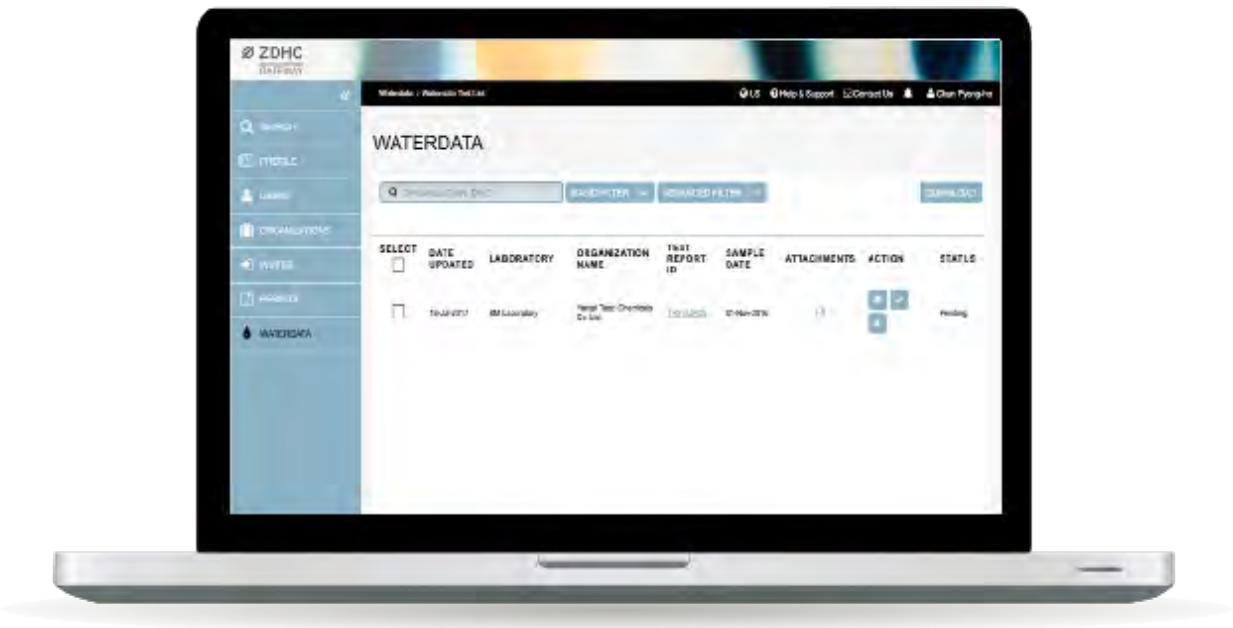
ZDHC
GATEWAY

SEARCH
PROFILE
USERS
ORGANIZATIONS
INVITES
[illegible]
WATERDATA

Waterdata / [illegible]

US Help & Support Contact Us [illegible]

WATERDATA

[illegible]
BASIC FILTER
ADVANCED FILTER
DOWNLOAD

| SELECT | DATE UPDATED | LABORATORY | ORGANIZATION NAME | TEST REPORT ID | SAMPLE DATE | ATTACHMENTS | ACTION | STATUS |
|---|---|---|---|---|---|---|---|---|
| | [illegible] | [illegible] | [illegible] | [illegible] | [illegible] | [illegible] | | Pending |